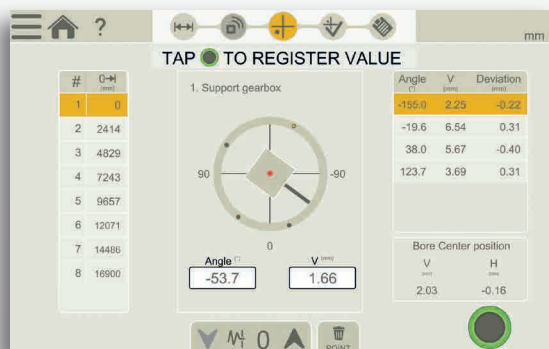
?

mm

TAP TO REGISTER VALUE

| # | 0↦ (mm) |
|---|---|
| 1 | 0 |
| 2 | 2414 |
| 3 | 4829 |
| 4 | 7243 |
| 5 | 9657 |
| 6 | 12071 |
| 7 | 14486 |
| 8 | 16900 |

1. Support gearbox

90

-90

0

Angle

-53.7

V (mm)

1.66

| Angle (°) | V (mm) | Deviation (mm) |
|---|---|---|
| -155.0 | 2.25 | -0.22 |
| -19.6 | 6.54 | 0.31 |
| 38.0 | 5.67 | -0.40 |
| 123.7 | 3.69 | 0.31 |

Bore Center position

| V (mm) | H (mm) |
|---|---|
| 2.03 | -0.16 |

0

POINT